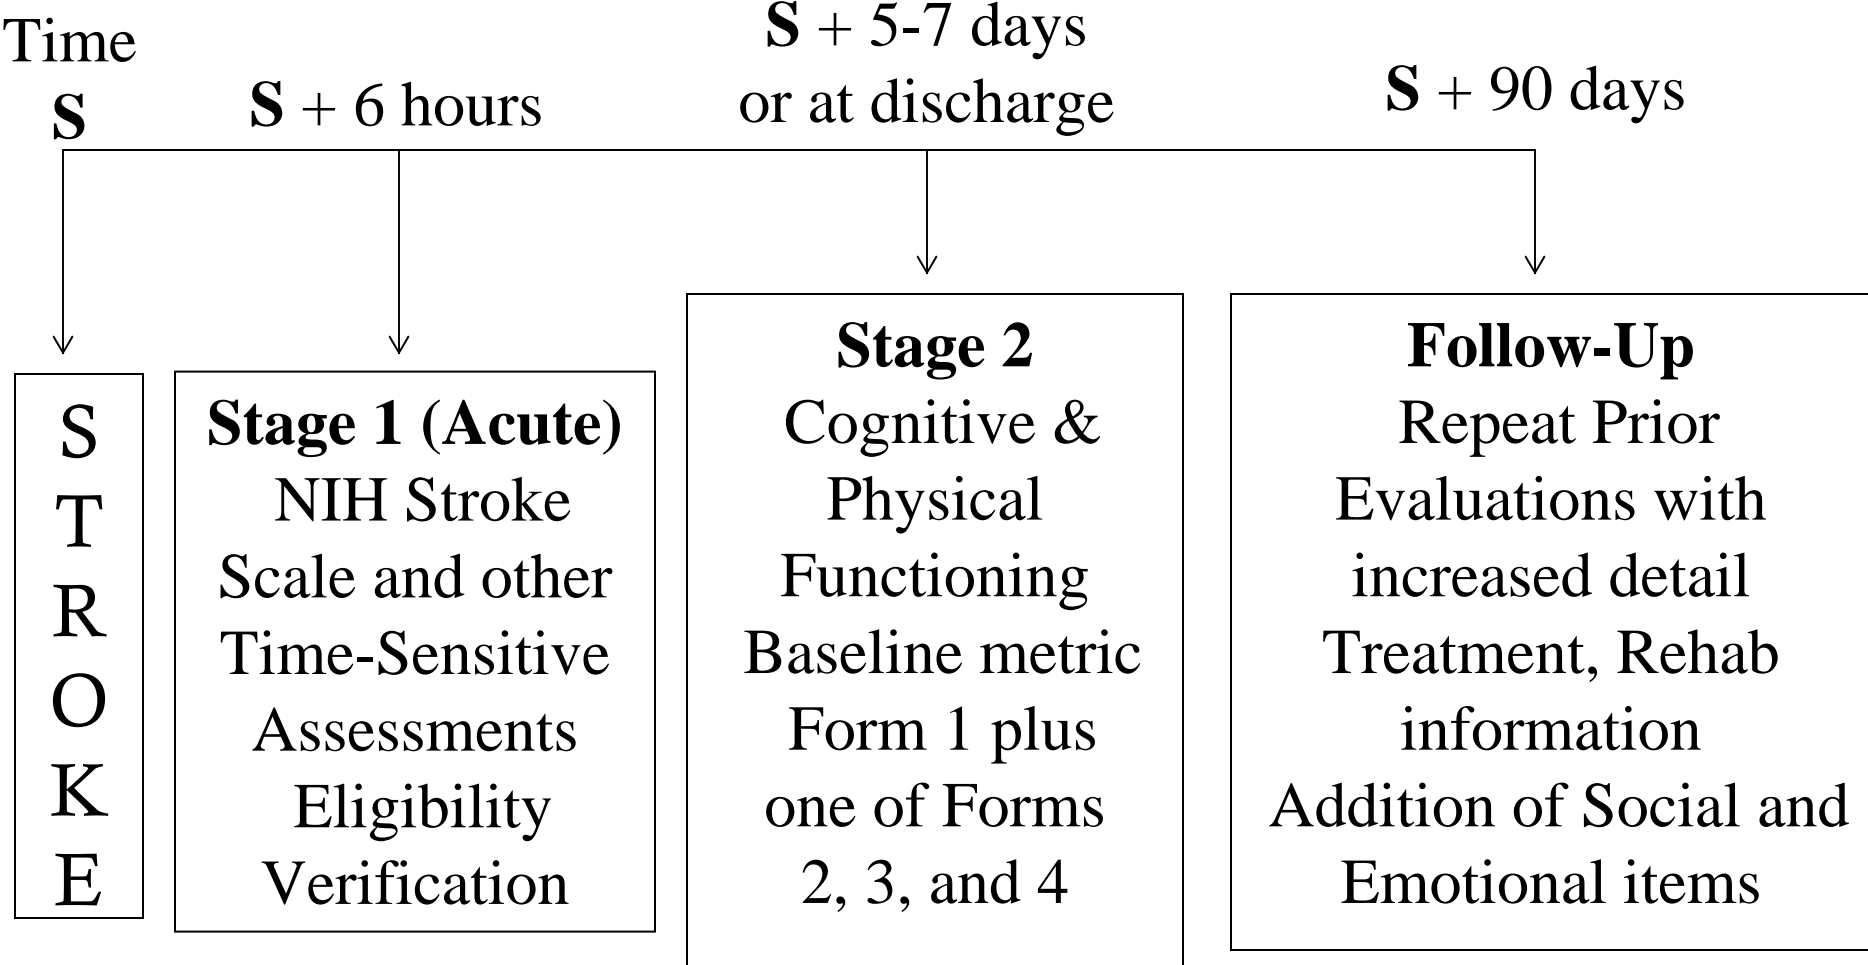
Time
**S**

**S** + 6 hours

**S** + 5-7 days
or at discharge

**S** + 90 days

S
T
R
O
K
E

**Stage 1 (Acute)**
NIH Stroke Scale and other Time-Sensitive Assessments
Eligibility Verification

**Stage 2**
Cognitive & Physical Functioning
Baseline metric
Form 1 plus one of Forms 2, 3, and 4

**Follow-Up**
Repeat Prior Evaluations with increased detail
Treatment, Rehab information
Addition of Social and Emotional items